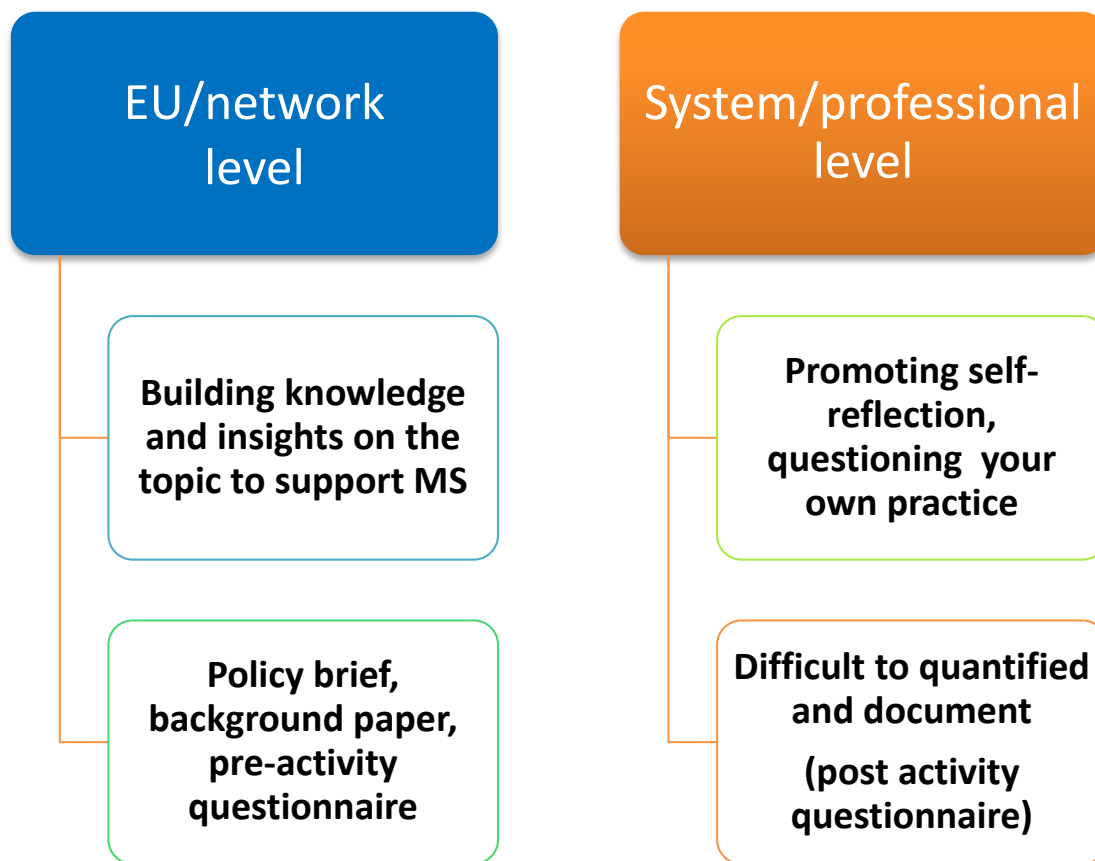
EU/network level

Building knowledge and insights on the topic to support MS

Policy brief, background paper, pre-activity questionnaire

System/professional level

Promoting self-reflection, questioning your own practice

Difficult to quantified and document

(post activity questionnaire)